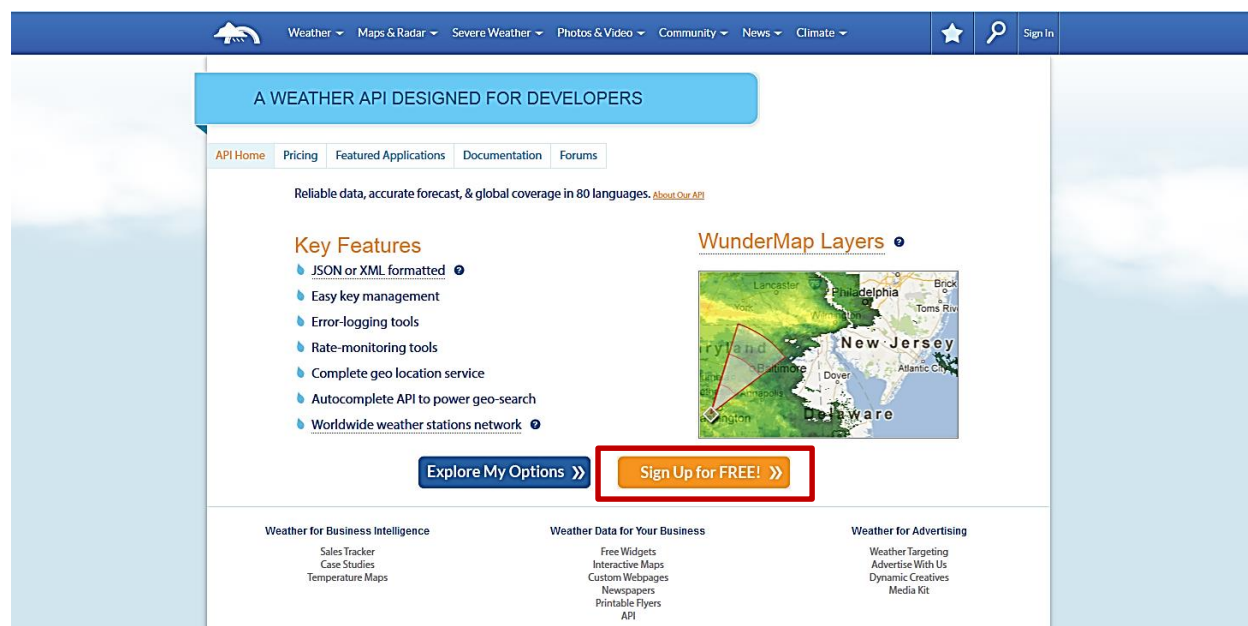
Weather ▾ Maps & Radar ▾ Severe Weather ▾ Photos & Video ▾ Community ▾ News ▾ Climate ▾ Sign In

A WEATHER API DESIGNED FOR DEVELOPERS

API Home | Pricing | Featured Applications | Documentation | Forums

Reliable data, accurate forecast, & global coverage in 80 languages. About Our API

Key Features
JSON or XML formatted
Easy key management
Error-logging tools
Rate-monitoring tools
Complete geo location service
Autocomplete API to power geo-search
Worldwide weather stations network

WunderMap Layers

Lancaster Philadelphia Brick Toms Riv New Jersey Atlantic City Baltimore Dover Delaware ryland Annapolis ngton

Explore My Options »
Sign Up for FREE! »

Weather for Business Intelligence
Sales Tracker
Case Studies
Temperature Maps

Weather Data for Your Business
Free Widgets
Interactive Maps
Custom Webpages
Newspapers
Printable Flyers
API

Weather for Advertising
Weather Targeting
Advertise With Us
Dynamic Creatives
Media Kit